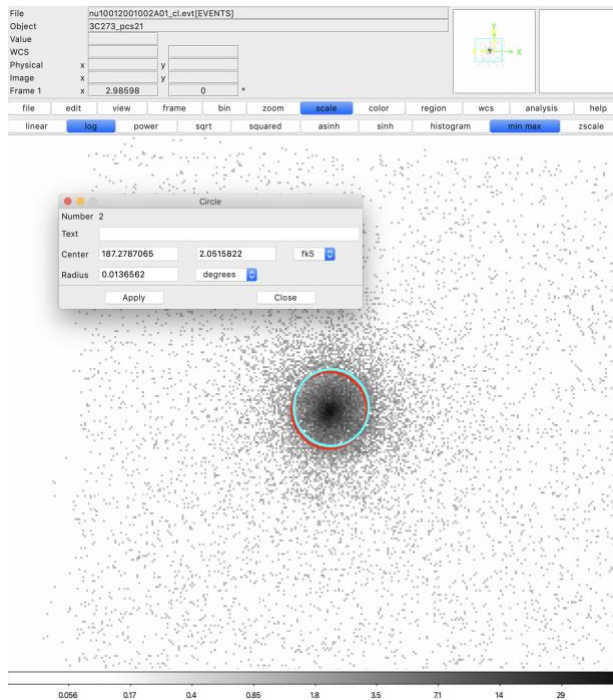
File nu10012001002A01_cl.evt[EVENTS]
Object 3C273_pcs21
Value
WCS
Physical x y
Image x y
Frame 1 x 2.98598 0 *

Y
X

file edit view frame bin zoom scale color region wcs analysis help
linear log power sqrt squared asinh sinh histogram min max zscale

Circle
Number 2
Text
Center 187.2787065 2.0515822 fk5
Radius 0.0136562 degrees
Apply Close

0.056 0.17 0.4 0.85 1.8 3.5 7.1 14 29